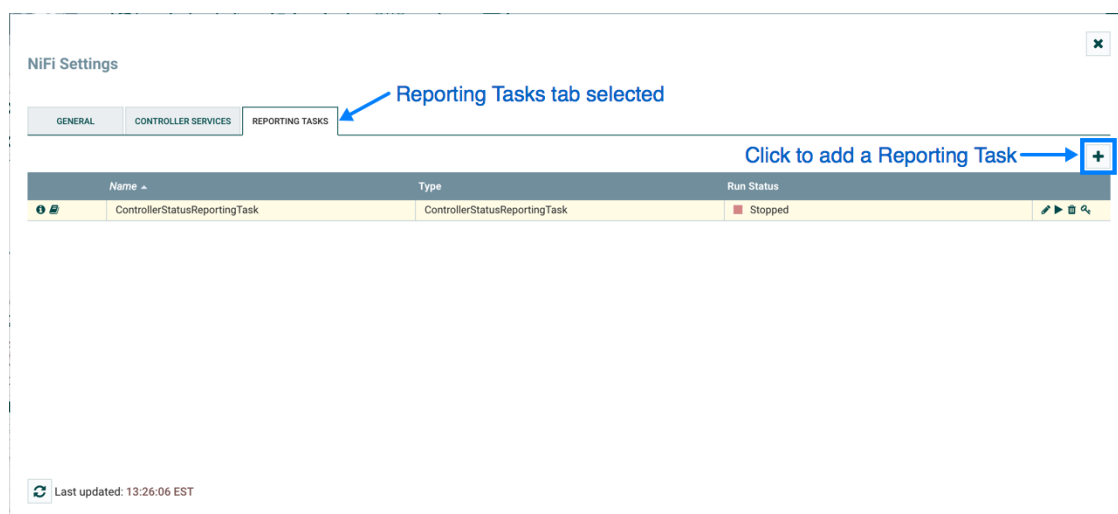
NiFi Settings

GENERAL | CONTROLLER SERVICES | REPORTING TASKS

Reporting Tasks tab selected

Click to add a Reporting Task

| | Name ▲ | Type | Run Status | |
|---|---|---|---|---|
| | ControllerStatusReportingTask | ControllerStatusReportingTask | Stopped | |

Last updated: 13:26:06 EST